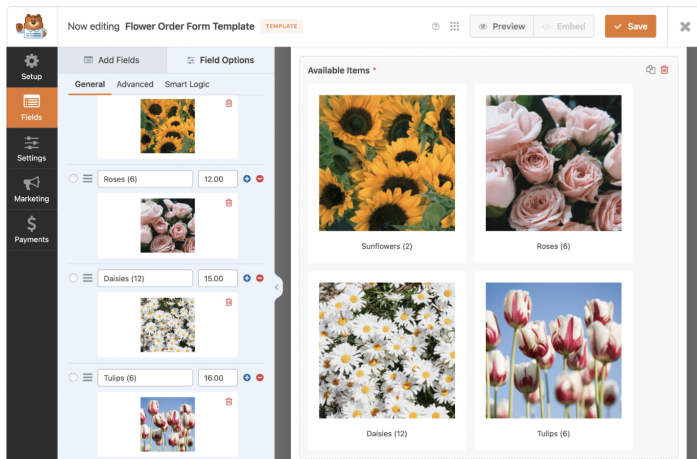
Now editing Flower Order Form Template TEMPLATE

Preview Embed Save

Setup

Fields

Settings

Marketing

Payments

Add Fields

Field Options

General Advanced Smart Logic

Roses (6) 12.00

Daisies (12) 15.00

Tulips (6) 16.00

Available Items *

Sunflowers (2)

Roses (6)

Daisies (12)

Tulips (6)